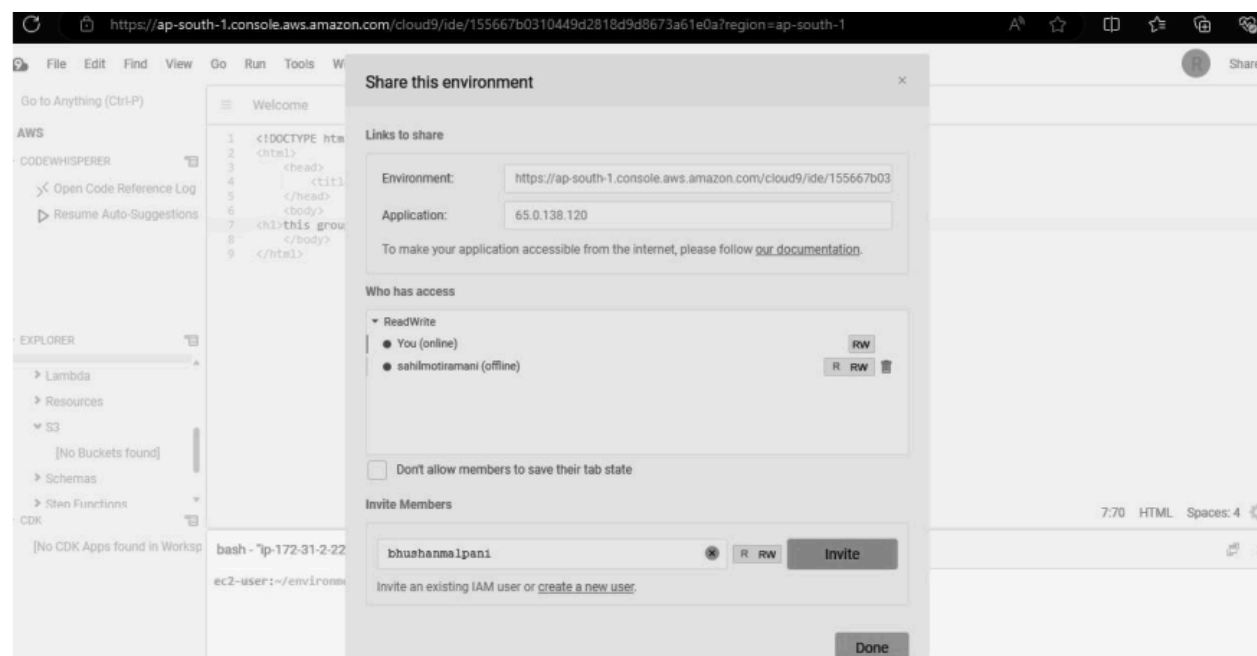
https://ap-south-1.console.aws.amazon.com/cloud9/ide/155667b0310449d2818d9d8673a61e0a?region=ap-south-1

File Edit Find View Go Run Tools W

Share

Go to Anything (Ctrl-P)

Welcome

AWS

CODEWHISPERER

Open Code Reference Log

Resume Auto-Suggestions

1 <!DOCTYPE htm
2 <html>
3 <head>
4 <titl
5 </head>
6 <body>
7 <h1>this grou
8 </body>
9 </html>

EXPLORER

> Lambda

> Resources

S3

[No Buckets found]

> Schemas

> Step Functions

CDK

[No CDK Apps found in Worksp

bash - "ip-172-31-2-22

ec2-user:~/environm

7:70 HTML Spaces: 4

Share this environment

Links to share

Environment: https://ap-south-1.console.aws.amazon.com/cloud9/ide/155667b03

Application: 65.0.138.120

To make your application accessible from the internet, please follow our documentation.

Who has access

ReadWrite

You (online) RW

sahilmotiramani (offline) R RW

Don't allow members to save their tab state

Invite Members

bhushanmalpani R RW Invite

Invite an existing IAM user or create a new user.

Done